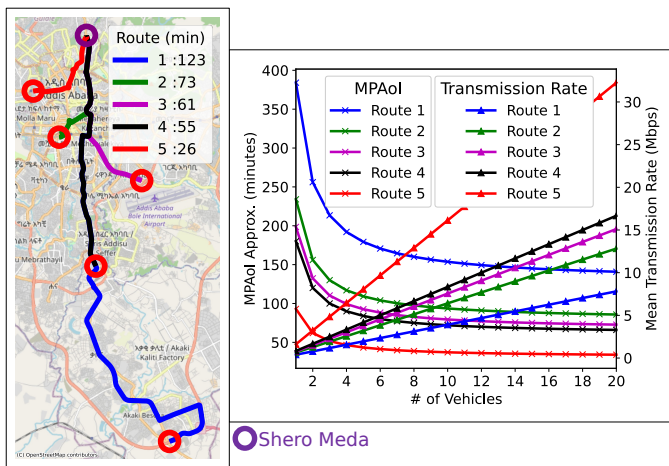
Route (min)
1 :123
2 :73
3 :61
4 :55
5 :26

Addis Ababa
Molla Maru
Addis Ababa Bole International Airport
Mebrathayil
Akaki Kality Factory
Akaki Besa
(C) OpenStreetMap contributors

Shero Meda

| MPAoI | Transmission Rate |
|---|---|
| Route 1 | Route 1 |
| Route 2 | Route 2 |
| Route 3 | Route 3 |
| Route 4 | Route 4 |
| Route 5 | Route 5 |

MPAoI Approx. (minutes)
400
350
300
250
200
150
100
50

Mean Transmission Rate (Mbps)
30
25
20
15
10
5
0

2 4 6 8 10 12 14 16 18 20
# of Vehicles